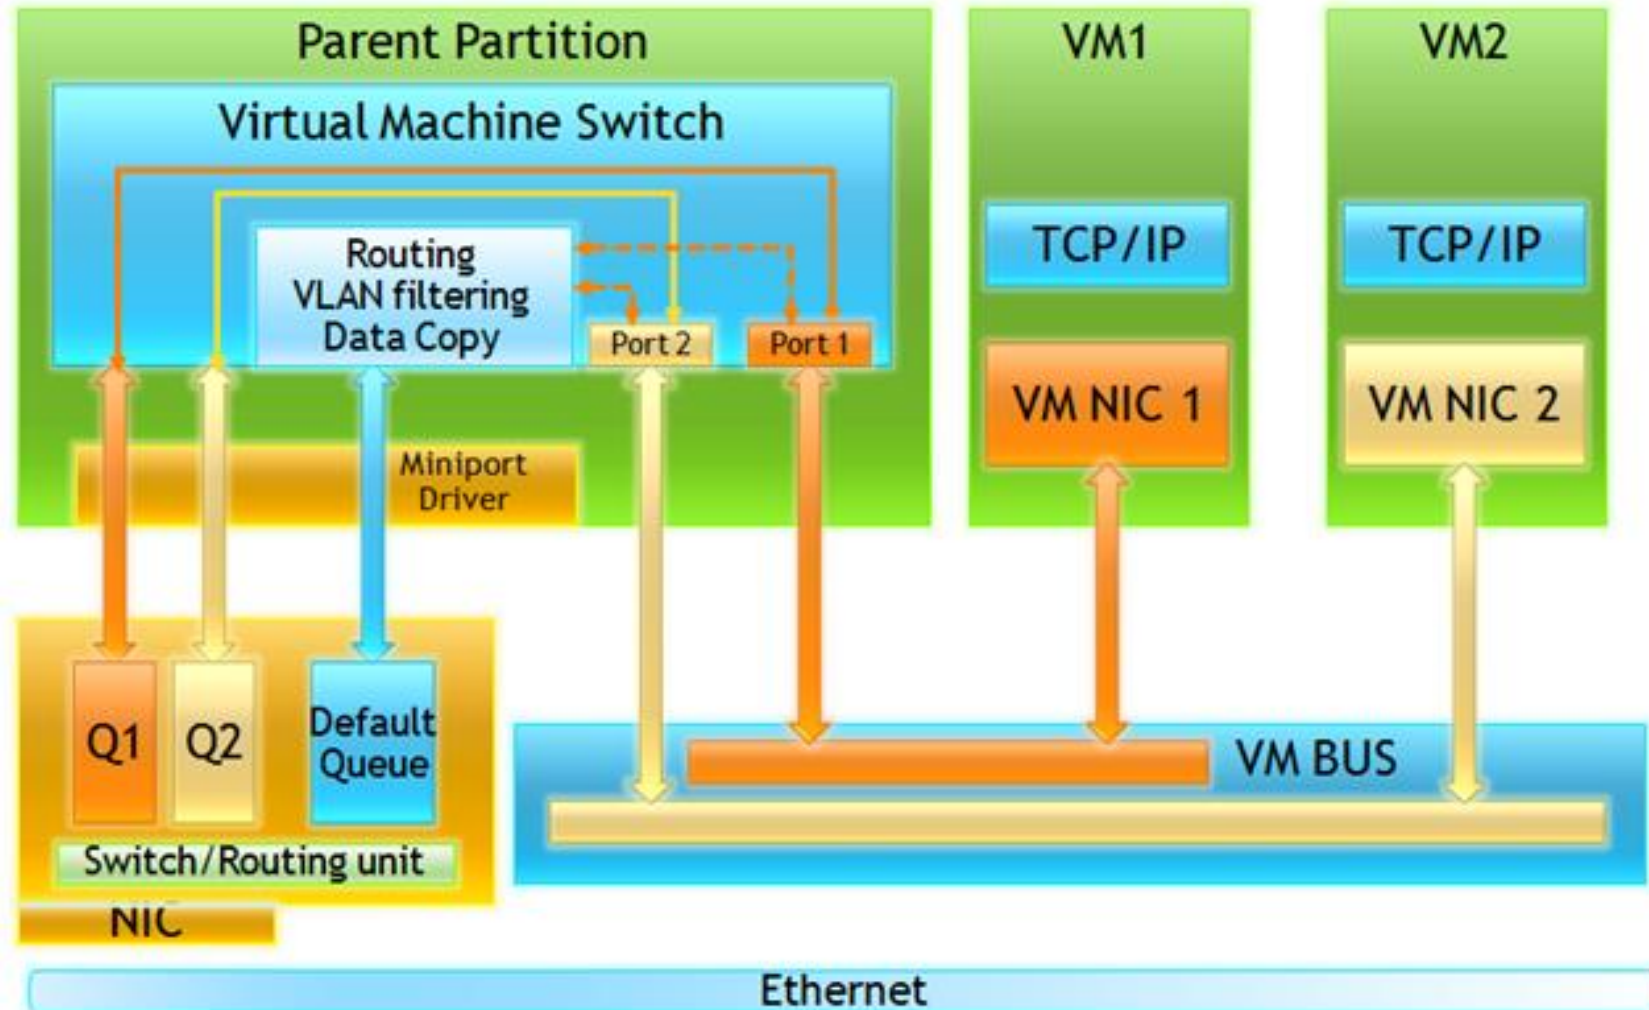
Parent Partition

Virtual Machine Switch

Routing
VLAN filtering
Data Copy

Port 2

Port 1

Miniport
Driver

VM1

TCP/IP

VM NIC 1

VM2

TCP/IP

VM NIC 2

Q1

Q2

Default
Queue

Switch/Routing unit

NIC

VM BUS

Ethernet